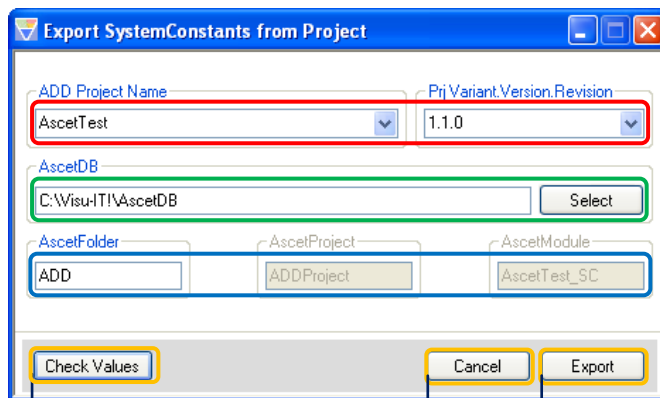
Export SystemConstants from Project

ADD Project Name
AscetTest

Prj.Variant.Version.Revision
1.1.0

AscetDB
C:\Visu-IT!\AscetDB
Select

AscetFolder
ADD

AscetProject
ADDProject

AscetModule
AscetTest_SC

Check Values
Cancel
Export